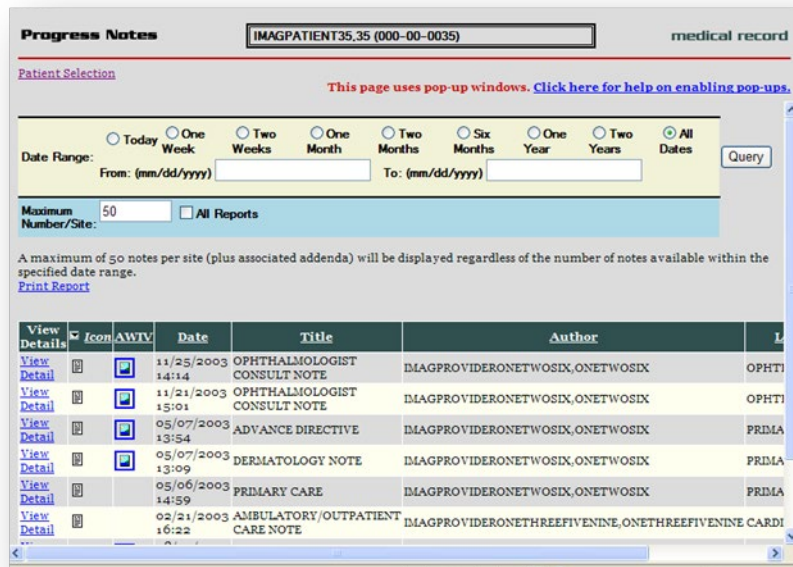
Progress Notes

IMAGPATIENT35,35 (000-00-0035)

medical record

Patient Selection

This page uses pop-up windows. Click here for help on enabling pop-ups.

Date Range: Today One Week Two Weeks One Month Two Months Six Months One Year Two Years All Dates

From: (mm/dd/yyyy) To: (mm/dd/yyyy)

Query

Maximum Number/Site: 50 All Reports

A maximum of 50 notes per site (plus associated addenda) will be displayed regardless of the number of notes available within the specified date range.
Print Report

| View Details | Icon | AWIV | Date | Title | Author | L |
|---|---|---|---|---|---|---|
| View Detail | | | 11/25/2003 14:14 | OPHTHALMOLOGIST CONSULT NOTE | IMAGPROVIDERONETWOSIX,ONETWOSIX | OPHT |
| View Detail | | | 11/21/2003 15:01 | OPHTHALMOLOGIST CONSULT NOTE | IMAGPROVIDERONETWOSIX,ONETWOSIX | OPHT |
| View Detail | | | 05/07/2003 13:54 | ADVANCE DIRECTIVE | IMAGPROVIDERONETWOSIX,ONETWOSIX | PRIMA |
| View Detail | | | 05/07/2003 13:09 | DERMATOLOGY NOTE | IMAGPROVIDERONETWOSIX,ONETWOSIX | PRIMA |
| View Detail | | | 05/06/2003 14:59 | PRIMARY CARE | IMAGPROVIDERONETWOSIX,ONETWOSIX | PRIMA |
| View Detail | | | 02/21/2003 16:22 | AMBULATORY/OUTPATIENT CARE NOTE | IMAGPROVIDERONETHREEFIVENINE,ONETHREEFIVENINE | CARDI |
| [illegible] | | | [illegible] | | | |